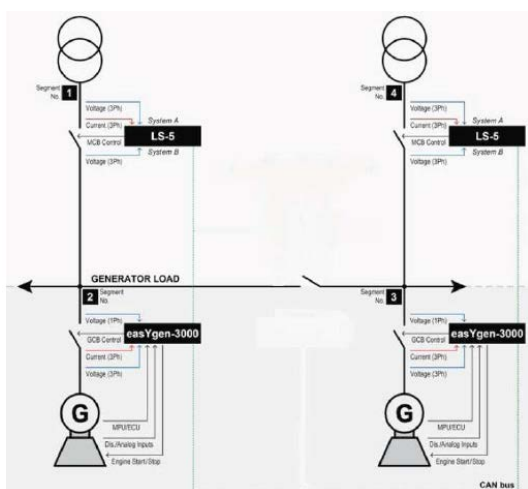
Segment No. 1

Voltage (3Ph)
System A
Current (3Ph)
LS-5
MCB Control
System B
Voltage (3Ph)

Segment No. 4

Voltage (3Ph)
System A
Current (3Ph)
LS-5
MCB Control
System B
Voltage (3Ph)

GENERATOR LOAD

2 Segment No.

Voltage (1Ph)
GCB Control
easYgen-3000
Current (3Ph)
Voltage (3Ph)

G

MPU/ECU
Dis./Analog Inputs
Engine Start/Stop

Segment No. 3

Voltage (1Ph)
GCB Control
easYgen-3000
Current (3Ph)
Voltage (3Ph)

G

MPU/ECU
Dis./Analog Inputs
Engine Start/Stop

CAN bus